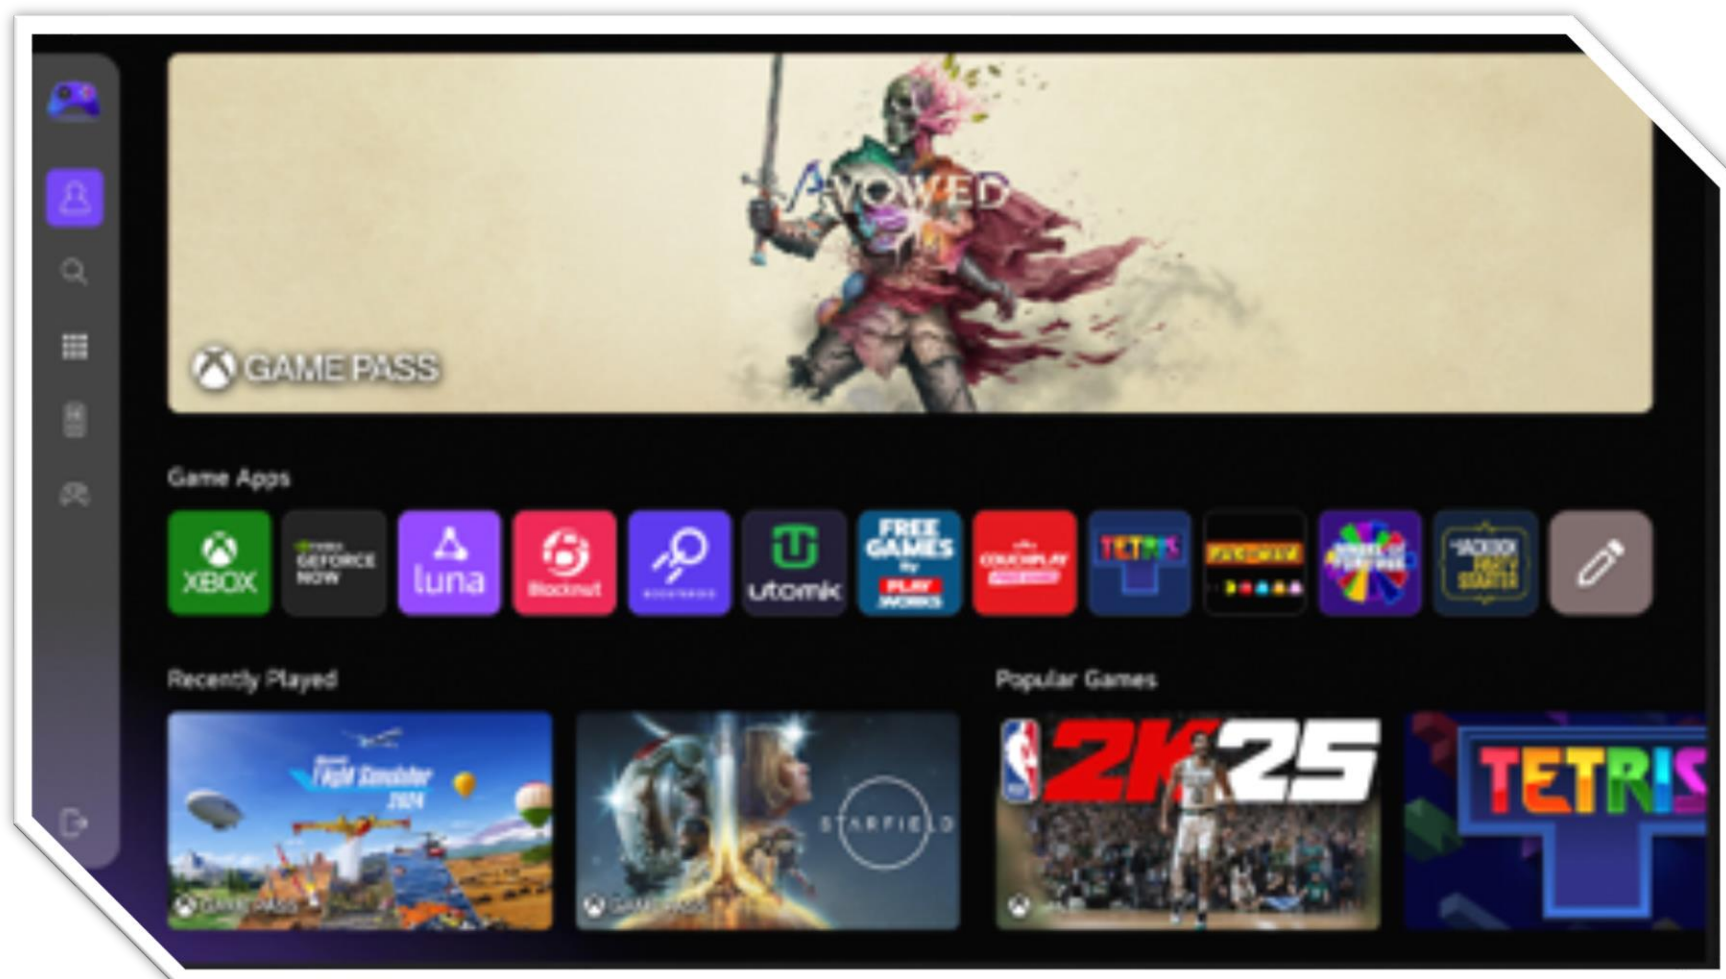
AVOWED

GAME PASS

Game Apps

XBOX

GEFORCE NOW

luna

Blacknut

utomik

FREE GAMES by PLAY WORKS

COUCHPLAY

TETRIS

PAC-MAN

WHEEL OF FORTUNE

THE JACKBOX PARTY STARTER

Recently Played

Flight Simulator 2024

GAME PASS

STARFIELD

GAME PASS

Popular Games

2K25

TETRIS